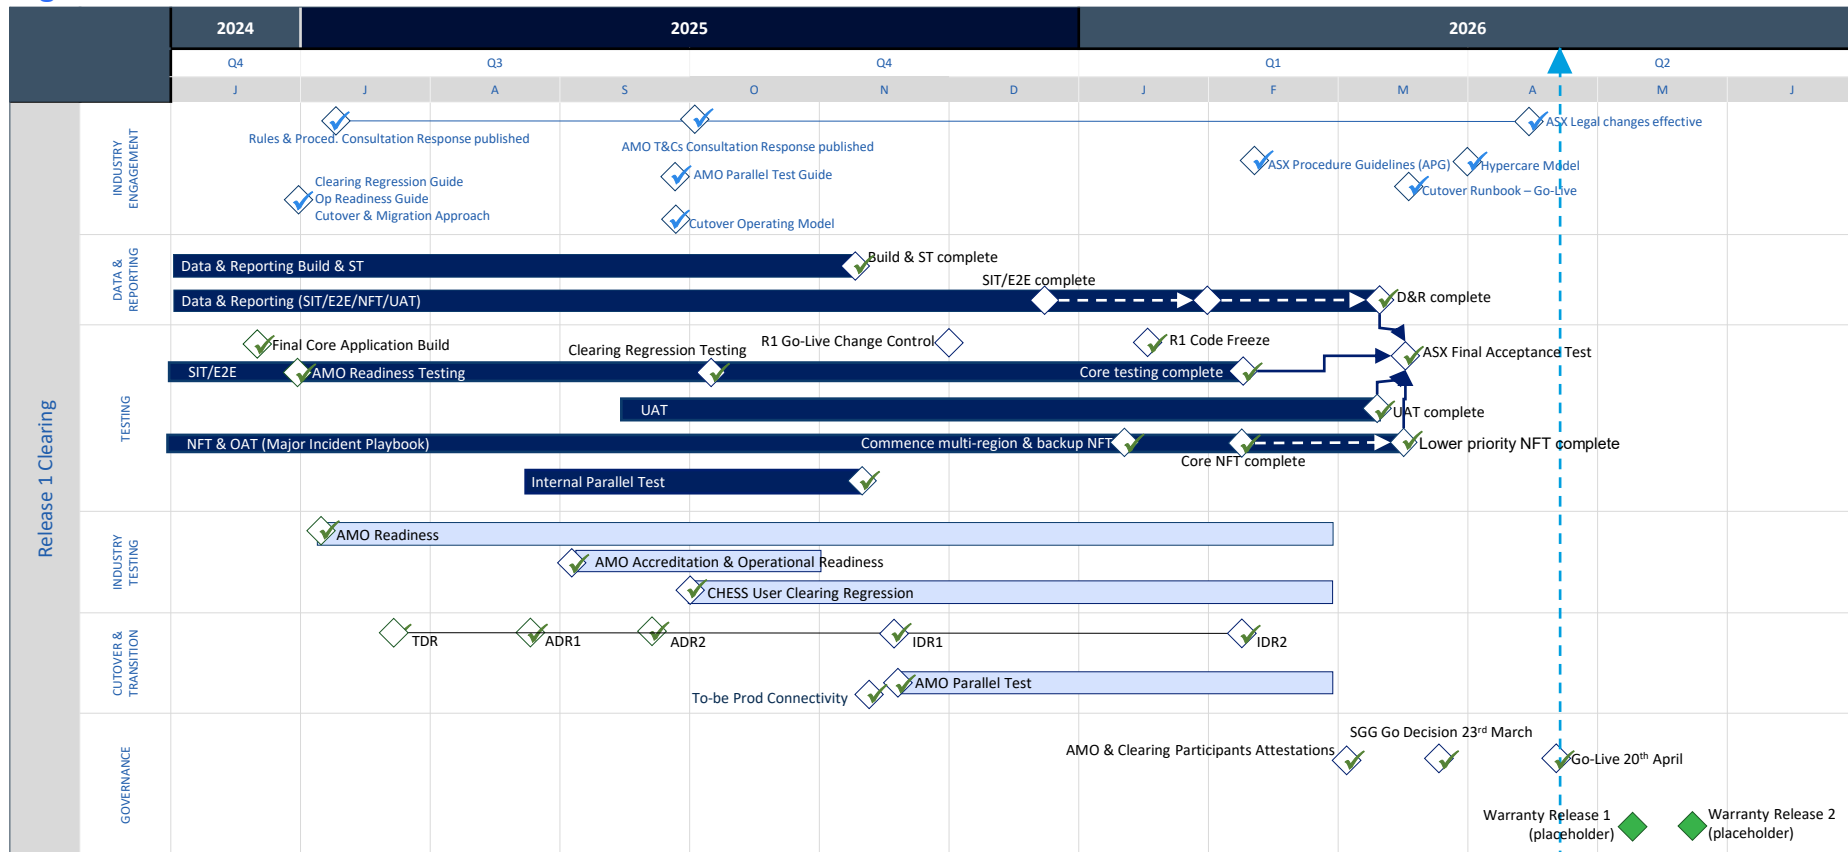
2024 | 2025 | 2026

Q4 | Q3 | Q4 | Q1 | Q2

J | J | A | S | O | N | D | J | F | M | A | M | J

Release 1 Clearing

INDUSTRY ENGAGEMENT

Rules & Proced. Consultation Response published

AMO T&Cs Consultation Response published

ASX Legal changes effective

Clearing Regression Guide
Op Readiness Guide
Cutover & Migration Approach

AMO Parallel Test Guide

Cutover Operating Model

ASX Procedure Guidelines (APG)

Hypercare Model

Cutover Runbook – Go-Live

DATA & REPORTING

Data & Reporting Build & ST

Build & ST complete

SIT/E2E complete

Data & Reporting (SIT/E2E/NFT/UAT)

D&R complete

TESTING

Final Core Application Build

Clearing Regression Testing

R1 Go-Live Change Control

R1 Code Freeze

ASX Final Acceptance Test

SIT/E2E

AMO Readiness Testing

Core testing complete

UAT

UAT complete

NFT & OAT (Major Incident Playbook)

Commence multi-region & backup NFT

Lower priority NFT complete

Core NFT complete

Internal Parallel Test

INDUSTRY TESTING

AMO Readiness

AMO Accreditation & Operational Readiness

CHESS User Clearing Regression

CUTOVER & TRANSITION

TDR

ADR1

ADR2

IDR1

IDR2

AMO Parallel Test

To-be Prod Connectivity

GOVERNANCE

SGG Go Decision 23$^{rd}$ March

AMO & Clearing Participants Attestations

Go-Live 20$^{th}$ April

Warranty Release 1 (placeholder)

Warranty Release 2 (placeholder)